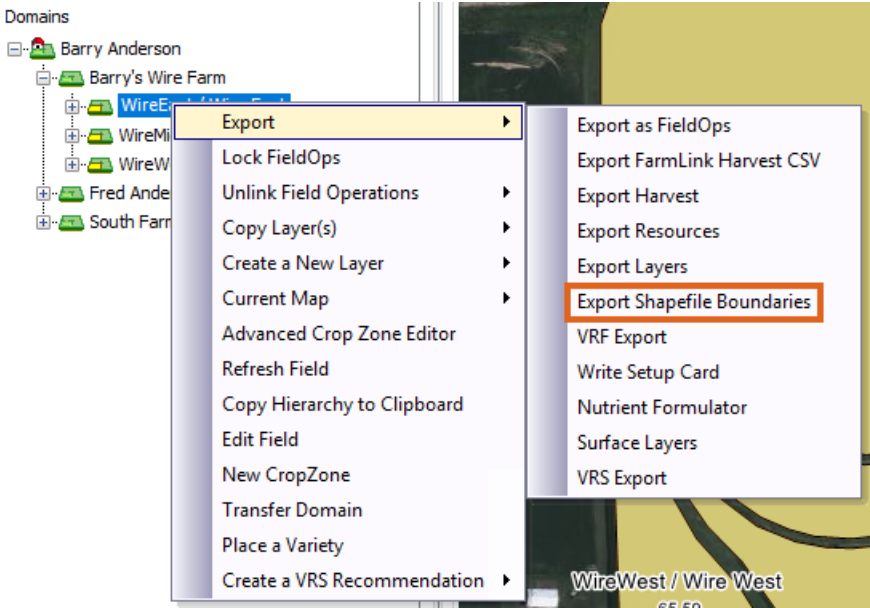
Domains

Barry Anderson
Barry's Wire Farm
WireE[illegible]
WireMi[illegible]
WireW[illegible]
Fred Ande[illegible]
South Farm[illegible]

Export
Lock FieldOps
Unlink Field Operations
Copy Layer(s)
Create a New Layer
Current Map
Advanced Crop Zone Editor
Refresh Field
Copy Hierarchy to Clipboard
Edit Field
New CropZone
Transfer Domain
Place a Variety
Create a VRS Recommendation

Export as FieldOps
Export FarmLink Harvest CSV
Export Harvest
Export Resources
Export Layers
Export Shapefile Boundaries
VRF Export
Write Setup Card
Nutrient Formulator
Surface Layers
VRS Export

WireWest / Wire West
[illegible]